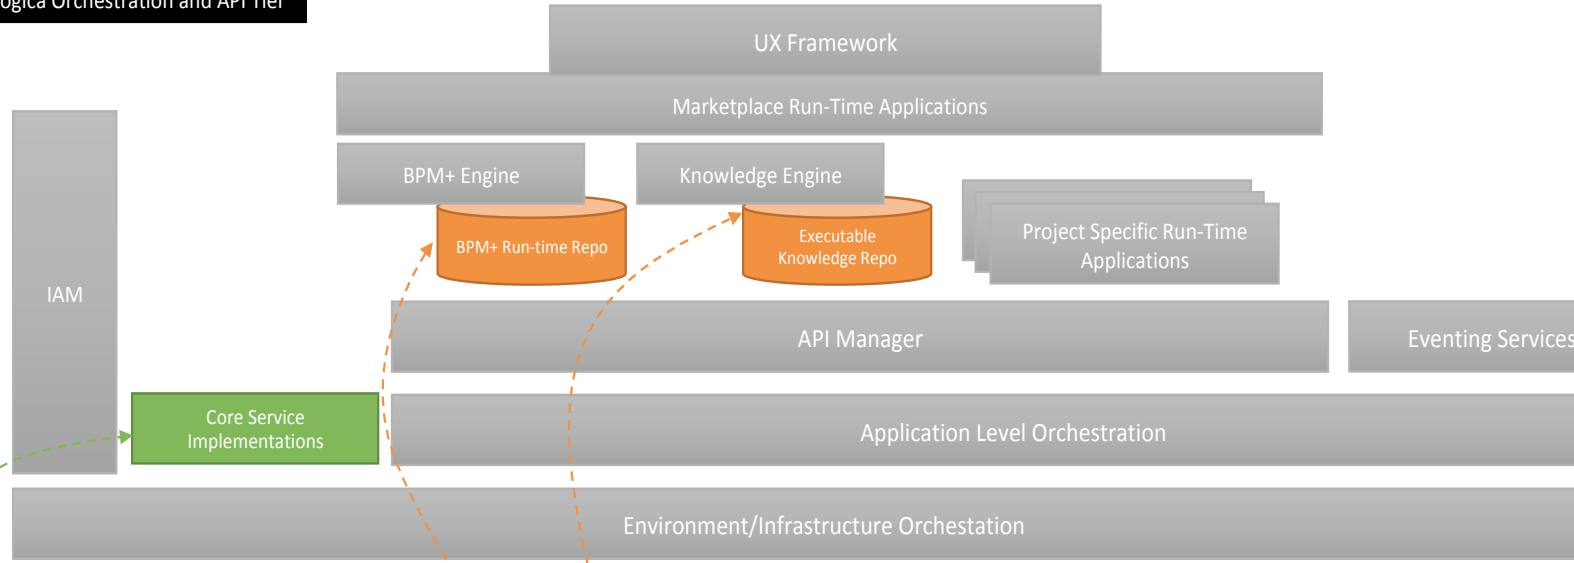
ogica Orchestration and API Tier

UX Framework

Marketplace Run-Time Applications

BPM+ Engine

Knowledge Engine

BPM+ Run-time Repo

Executable Knowledge Repo

Project Specific Run-Time Applications

IAM

API Manager

Eventing Services

Core Service Implementations

Application Level Orchestration

Environment/Infrastructure Orchestation